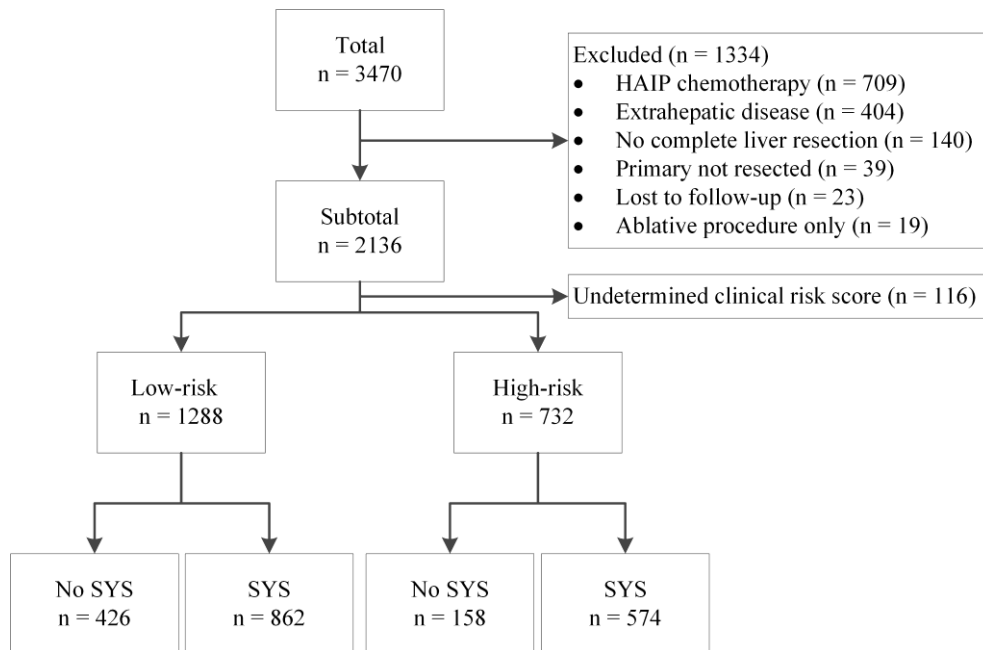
Total
n = 3470

Excluded (n = 1334)
• HAIP chemotherapy (n = 709)
• Extrahepatic disease (n = 404)
• No complete liver resection (n = 140)
• Primary not resected (n = 39)
• Lost to follow-up (n = 23)
• Ablative procedure only (n = 19)

Subtotal
n = 2136

Undetermined clinical risk score (n = 116)

Low-risk
n = 1288

High-risk
n = 732

No SYS
n = 426

SYS
n = 862

No SYS
n = 158

SYS
n = 574